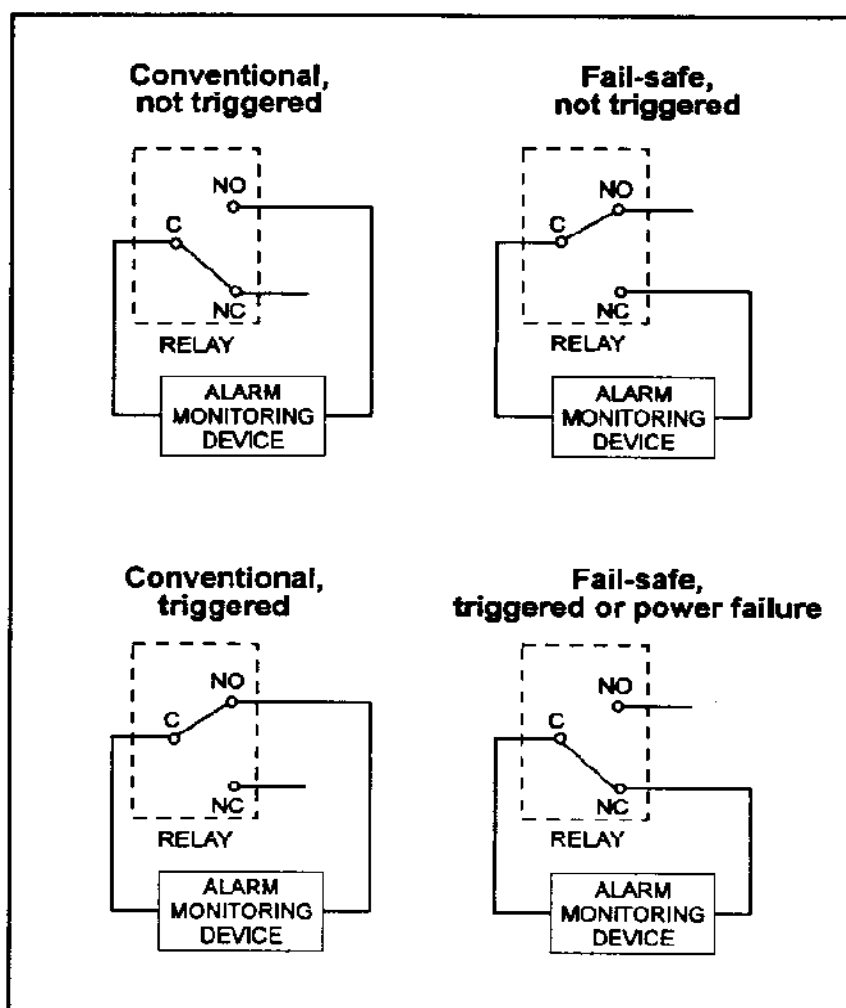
Conventional, not triggered

NO
C
NC
RELAY
ALARM MONITORING DEVICE

Fail-safe, not triggered

NO
C
NC
RELAY
ALARM MONITORING DEVICE

Conventional, triggered

NO
C
NC
RELAY
ALARM MONITORING DEVICE

Fail-safe, triggered or power failure

NO
C
NC
RELAY
ALARM MONITORING DEVICE